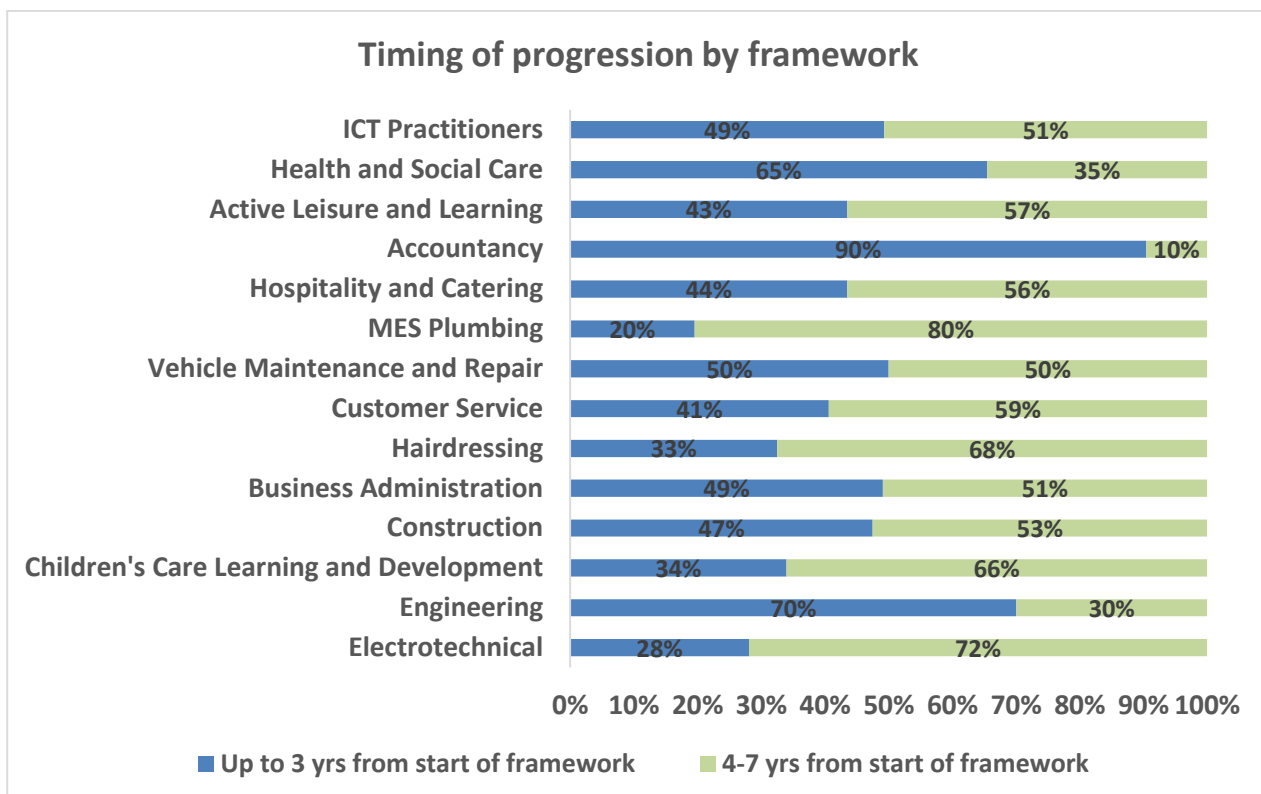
Timing of progression by framework

| Framework | Up to 3 yrs from start of framework | 4-7 yrs from start of framework |
|---|---|---|
| ICT Practitioners | 49% | 51% |
| Health and Social Care | 65% | 35% |
| Active Leisure and Learning | 43% | 57% |
| Accountancy | 90% | 10% |
| Hospitality and Catering | 44% | 56% |
| MES Plumbing | 20% | 80% |
| Vehicle Maintenance and Repair | 50% | 50% |
| Customer Service | 41% | 59% |
| Hairdressing | 33% | 68% |
| Business Administration | 49% | 51% |
| Construction | 47% | 53% |
| Children's Care Learning and Development | 34% | 66% |
| Engineering | 70% | 30% |
| Electrotechnical | 28% | 72% |

0% 10% 20% 30% 40% 50% 60% 70% 80% 90% 100%

Up to 3 yrs from start of framework
4-7 yrs from start of framework